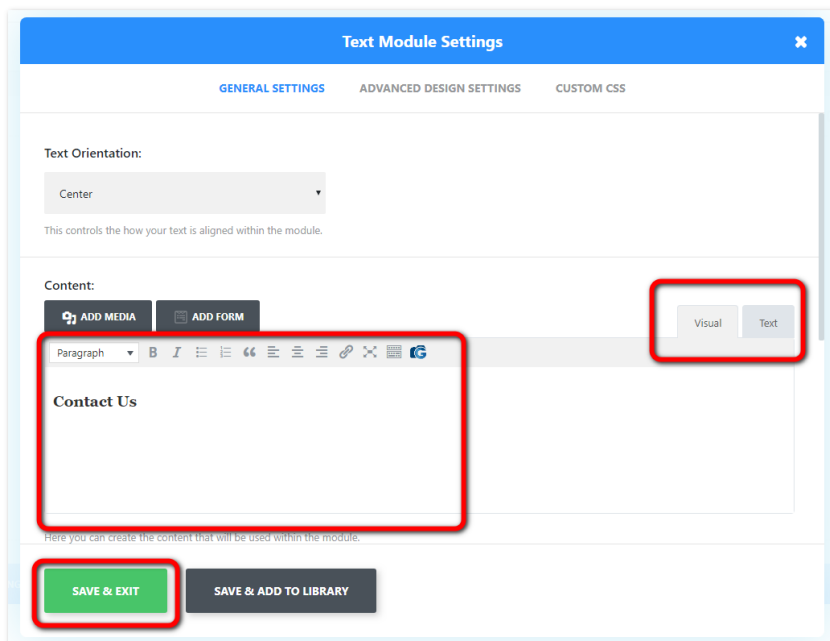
Text Module Settings

GENERAL SETTINGS ADVANCED DESIGN SETTINGS CUSTOM CSS

Text Orientation:

Center

This controls the how your text is aligned within the module.

Content:

ADD MEDIA ADD FORM

Visual Text

Paragraph

Contact Us

Here you can create the content that will be used within the module.

SAVE & EXIT SAVE & ADD TO LIBRARY